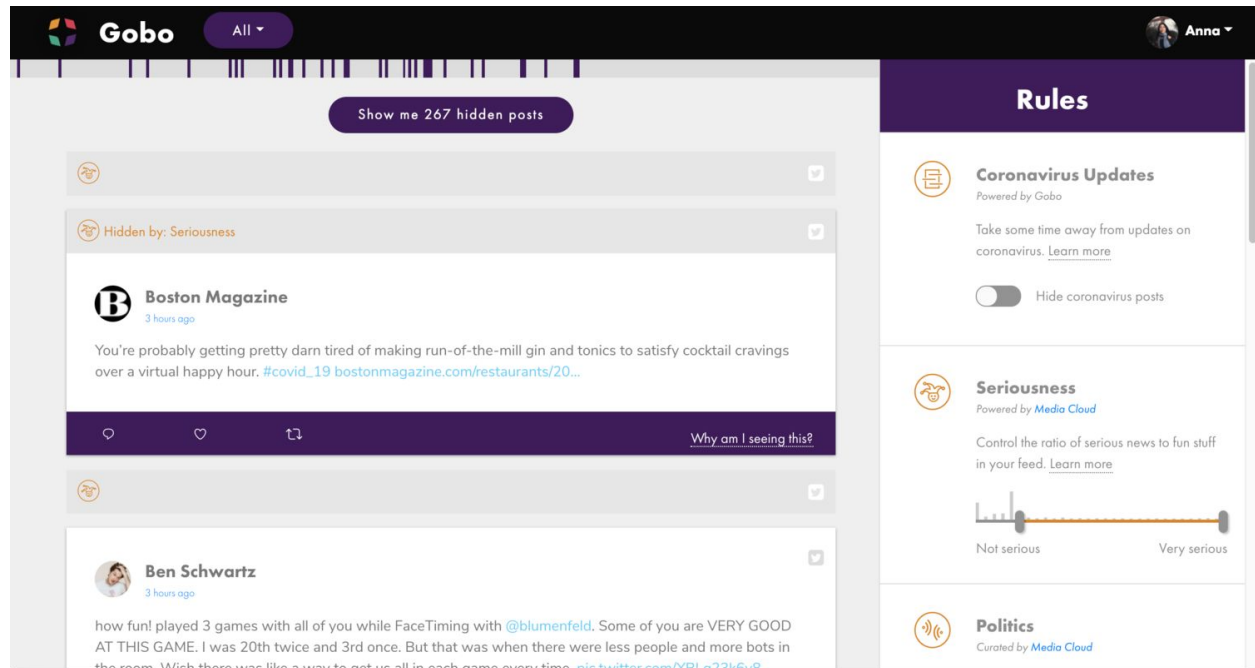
Gobo All

Anna

Show me 267 hidden posts

Hidden by: Seriousness

Boston Magazine
3 hours ago

You're probably getting pretty darn tired of making run-of-the-mill gin and tonics to satisfy cocktail cravings over a virtual happy hour. #covid_19 bostonmagazine.com/restaurants/20...

Why am I seeing this?

Ben Schwartz
3 hours ago

how fun! played 3 games with all of you while FaceTiming with @blumenfeld. Some of you are VERY GOOD AT THIS GAME. I was 20th twice and 3rd once. But that was when there were less people and more bots in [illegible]

Rules

Coronavirus Updates
Powered by Gobo

Take some time away from updates on coronavirus. Learn more

Hide coronavirus posts

Seriousness
Powered by Media Cloud

Control the ratio of serious news to fun stuff in your feed. Learn more

Not serious Very serious

Politics
Curated by Media Cloud